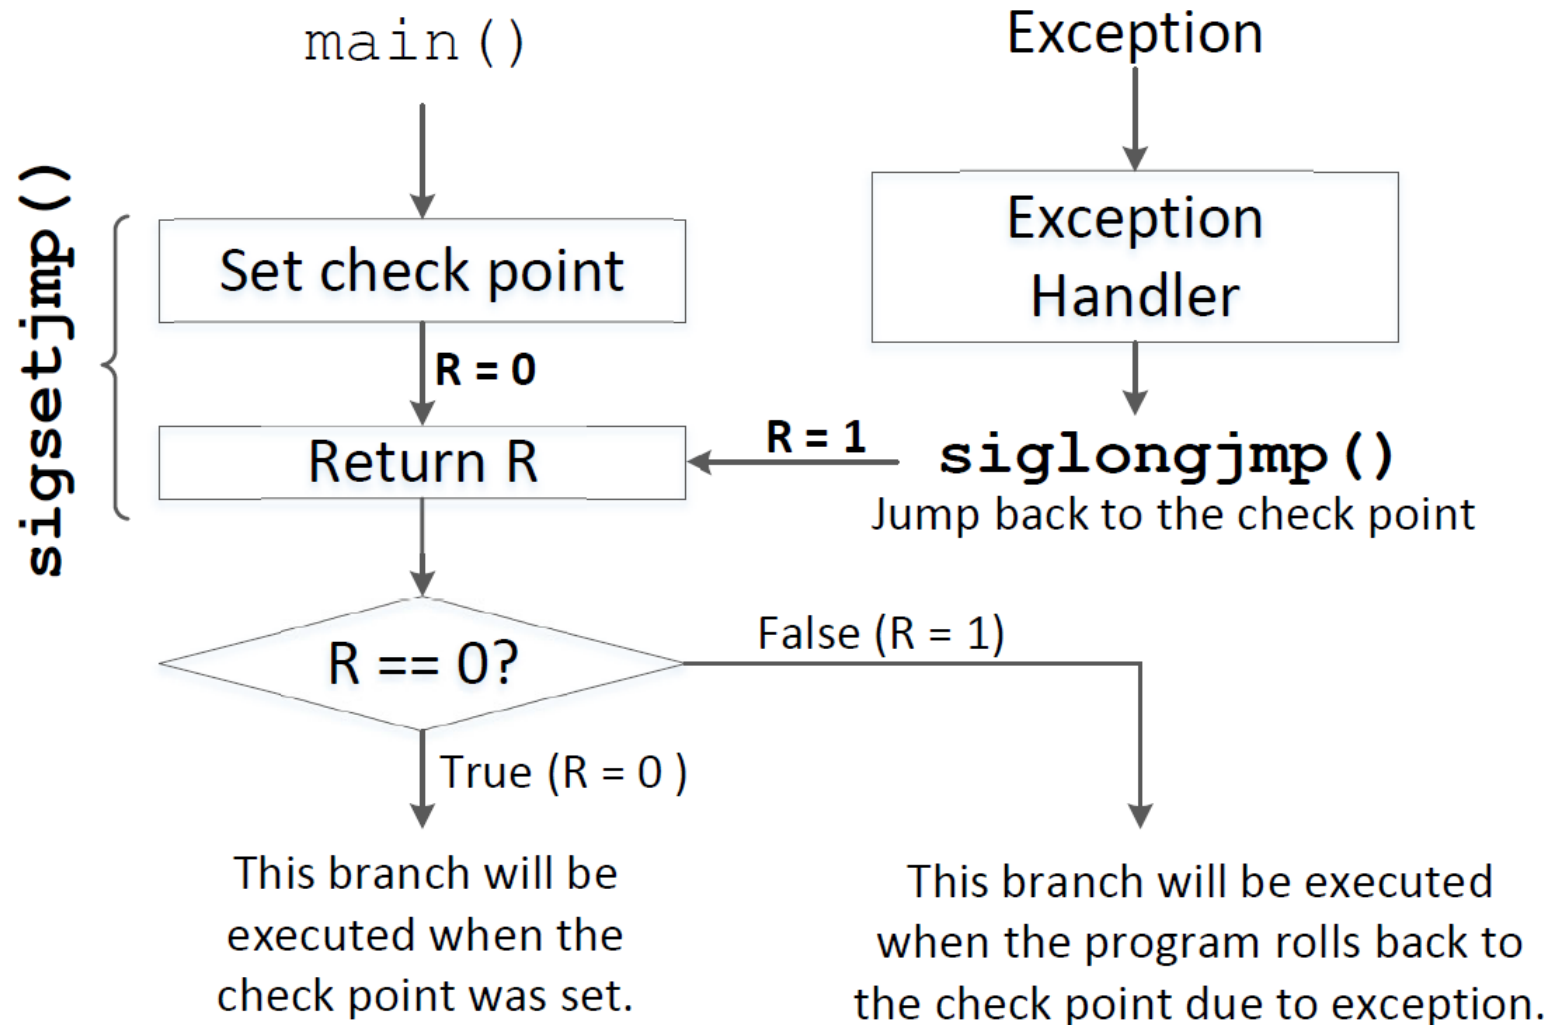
main()

Exception

sigsetjmp()

Set check point

R = 0

Return R

Exception Handler

R = 1

siglongjmp()

Jump back to the check point

R == 0?

False (R = 1)

True (R = 0 )

This branch will be executed when the check point was set.

This branch will be executed when the program rolls back to the check point due to exception.